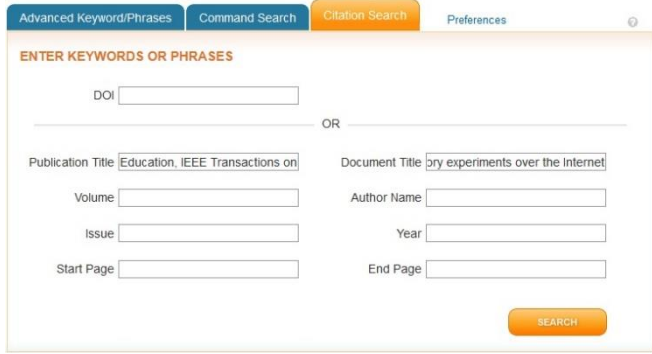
Advanced Keyword/Phrases Command Search Citation Search Preferences

ENTER KEYWORDS OR PHRASES

DOI

OR

Publication Title Education, IEEE Transactions on

Document Title ory experiments over the Internet

Volume

Author Name

Issue

Year

Start Page

End Page

SEARCH